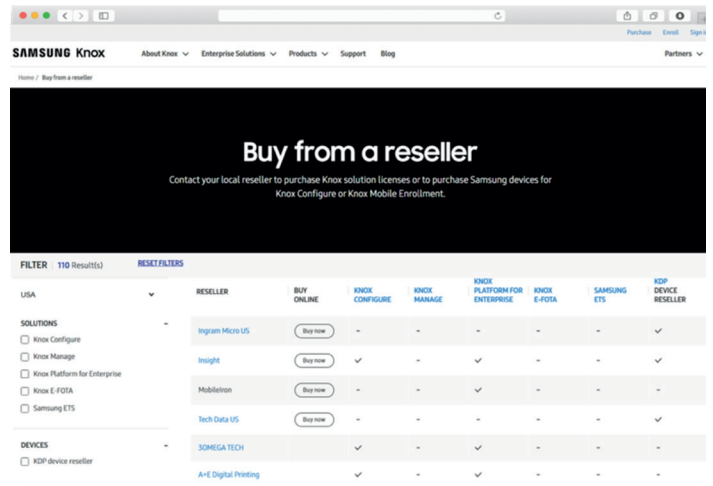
Purchase Enroll Sign i

SAMSUNG Knox About Knox Enterprise Solutions Products Support Blog Partners

Home / Buy from a reseller

Buy from a reseller

Contact your local reseller to purchase Knox solution licenses or to purchase Samsung devices for Knox Configure or Knox Mobile Enrollment.

FILTER 110 Result(s) RESET FILTERS

USA

SOLUTIONS
Knox Configure
Knox Manage
Knox Platform for Enterprise
Knox E-FOTA
Samsung ETS

DEVICES
KDP device reseller

| RESELLER | BUY ONLINE | KNOX CONFIGURE | KNOX MANAGE | KNOX PLATFORM FOR ENTERPRISE | KNOX E-FOTA | SAMSUNG ETS | KDP DEVICE RESELLER |
|---|---|---|---|---|---|---|---|
| Ingram Micro US | Buy now | - | - | - | - | - | ✓ |
| Insight | Buy now | ✓ | - | ✓ | - | - | ✓ |
| MobileIron | Buy now | - | - | ✓ | - | - | - |
| Tech Data US | Buy now | - | - | - | - | - | ✓ |
| 3OMEGA TECH | | ✓ | - | ✓ | - | - | - |
| A+E Digital Printing | | ✓ | - | ✓ | - | - | - |